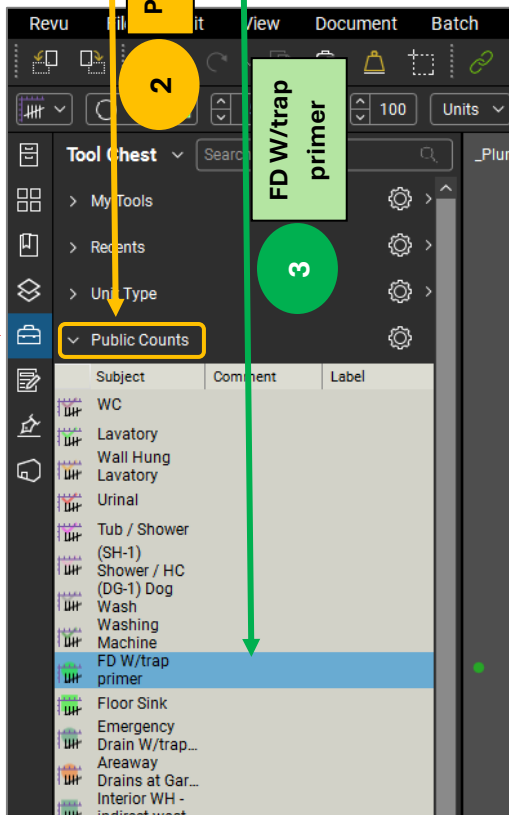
Revu File Edit View Document Batch

P

2

100 Units

Tool Chest Search

FD W/trap primer

_Plur

My Tools

Recents

3

Unit Type

Public Counts

| Subject | Comment | Label |
|---|---|---|
| WC | | |
| Lavatory | | |
| Wall Hung Lavatory | | |
| Urinal | | |
| Tub / Shower | | |
| (SH-1) Shower / HC | | |
| (DG-1) Dog Wash | | |
| Washing Machine | | |
| FD W/trap primer | | |
| Floor Sink | | |
| Emergency Drain W/trap... | | |
| Areaway Drains at Gar... | | |
| Interior WH - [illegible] | | |